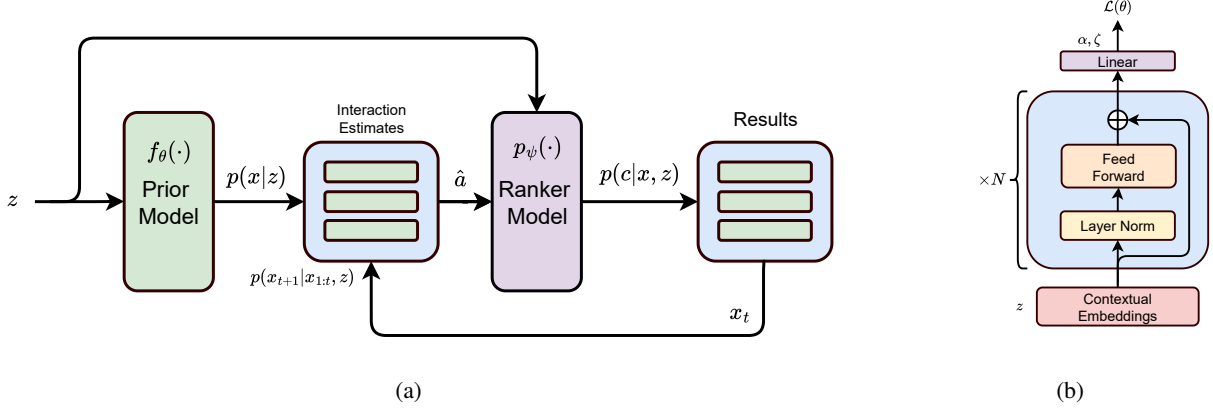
$z$

$f_\theta(\cdot)$

Prior Model

$p(x|z)$

Interaction Estimates

$p(x_{t+1}|x_{1:t}, z)$

$\hat{a}$

$p_\psi(\cdot)$

Ranker Model

$p(c|x, z)$

Results

$x_t$

(a)

$\mathcal{L}(\theta)$

$\alpha, \zeta$

Linear

$\times N$

Feed Forward

Layer Norm

$z$

Contextual Embeddings

(b)